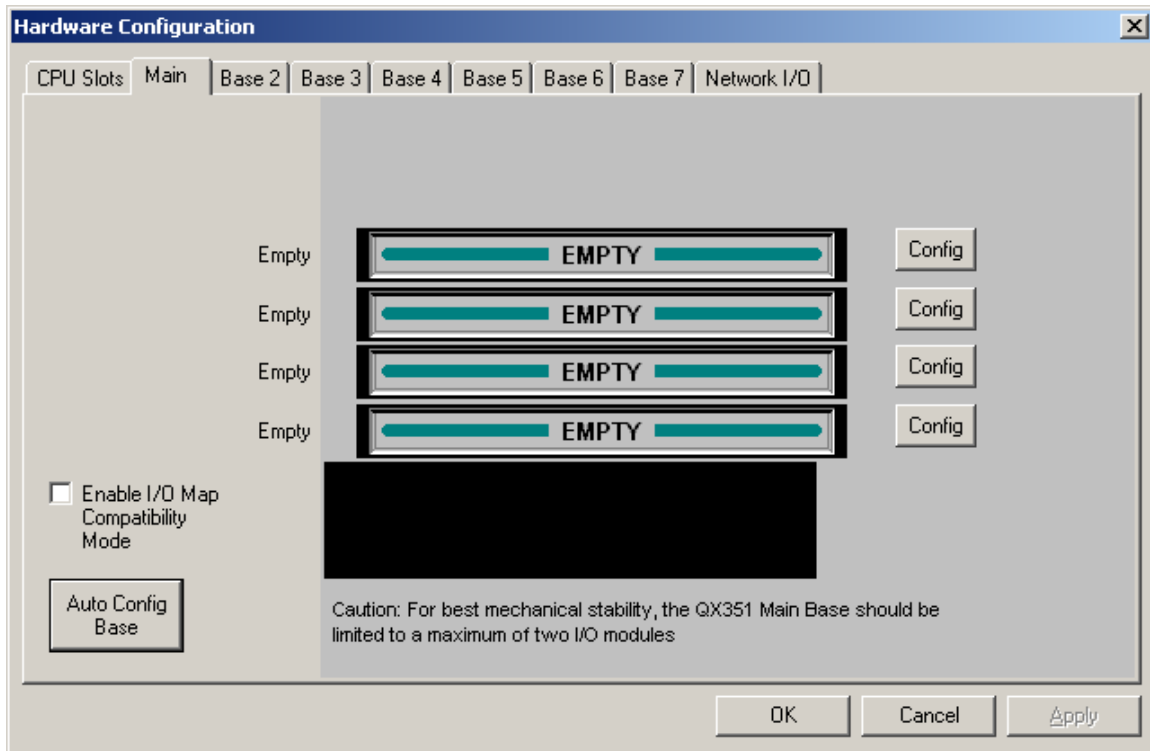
Hardware Configuration

CPU Slots | Main | Base 2 | Base 3 | Base 4 | Base 5 | Base 6 | Base 7 | Network I/O

Empty EMPTY Config

Empty EMPTY Config

Empty EMPTY Config

Empty EMPTY Config

Enable I/O Map Compatibility Mode

Auto Config Base

Caution: For best mechanical stability, the QX351 Main Base should be limited to a maximum of two I/O modules

OK Cancel Apply